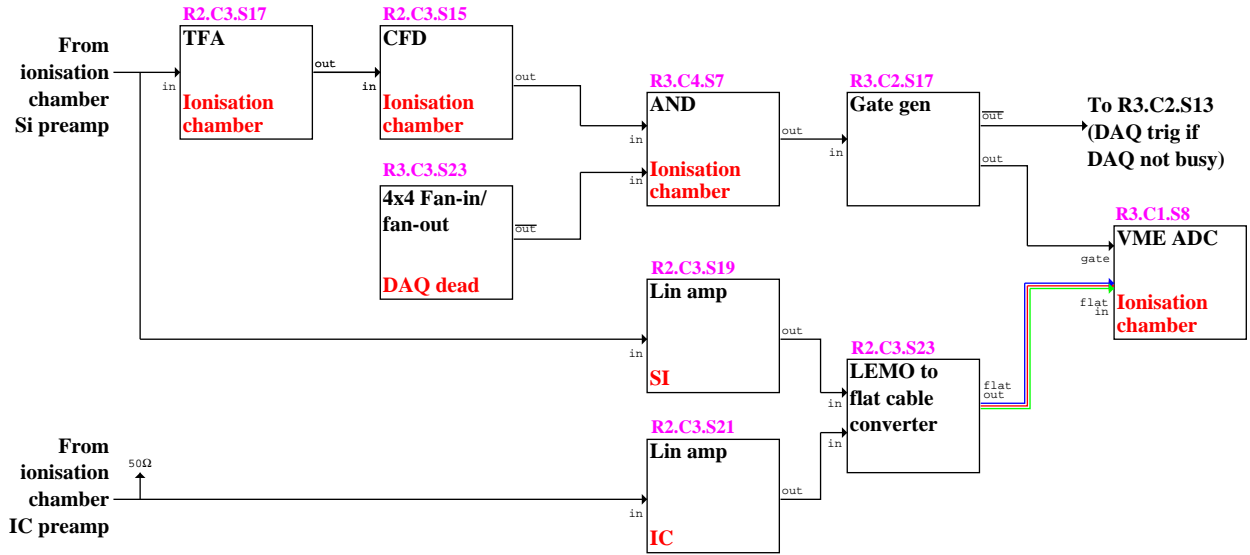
From ionisation chamber Si preamp

R2.C3.S17
TFA
Ionisation chamber
in
out

R2.C3.S15
CFD
Ionisation chamber
in
out

R3.C4.S7
AND
Ionisation chamber
in
in
out

R3.C2.S17
Gate gen
in
$\overline{\text{out}}$
out

To R3.C2.S13 (DAQ trig if DAQ not busy)

R3.C3.S23
4x4 Fan-in/ fan-out
DAQ dead
$\overline{\text{out}}$

R3.C1.S8
VME ADC
Ionisation chamber
gate
flat in

R2.C3.S19
Lin amp
SI
in
out

R2.C3.S23
LEMO to flat cable converter
in
in
flat out

From ionisation chamber IC preamp

50Ω

R2.C3.S21
Lin amp
IC
in
out